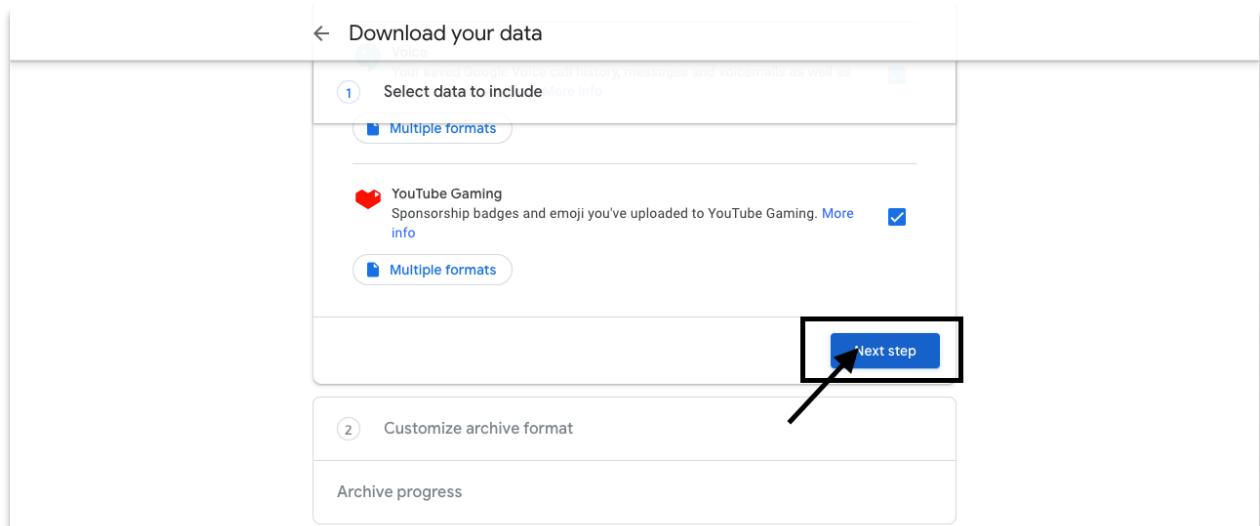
Download your data

Voice
Your saved Google Voice call history, messages and voicemails as well as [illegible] More info

1 Select data to include

Multiple formats

YouTube Gaming
Sponsorship badges and emoji you've uploaded to YouTube Gaming. More info

Multiple formats

Next step

2 Customize archive format

Archive progress